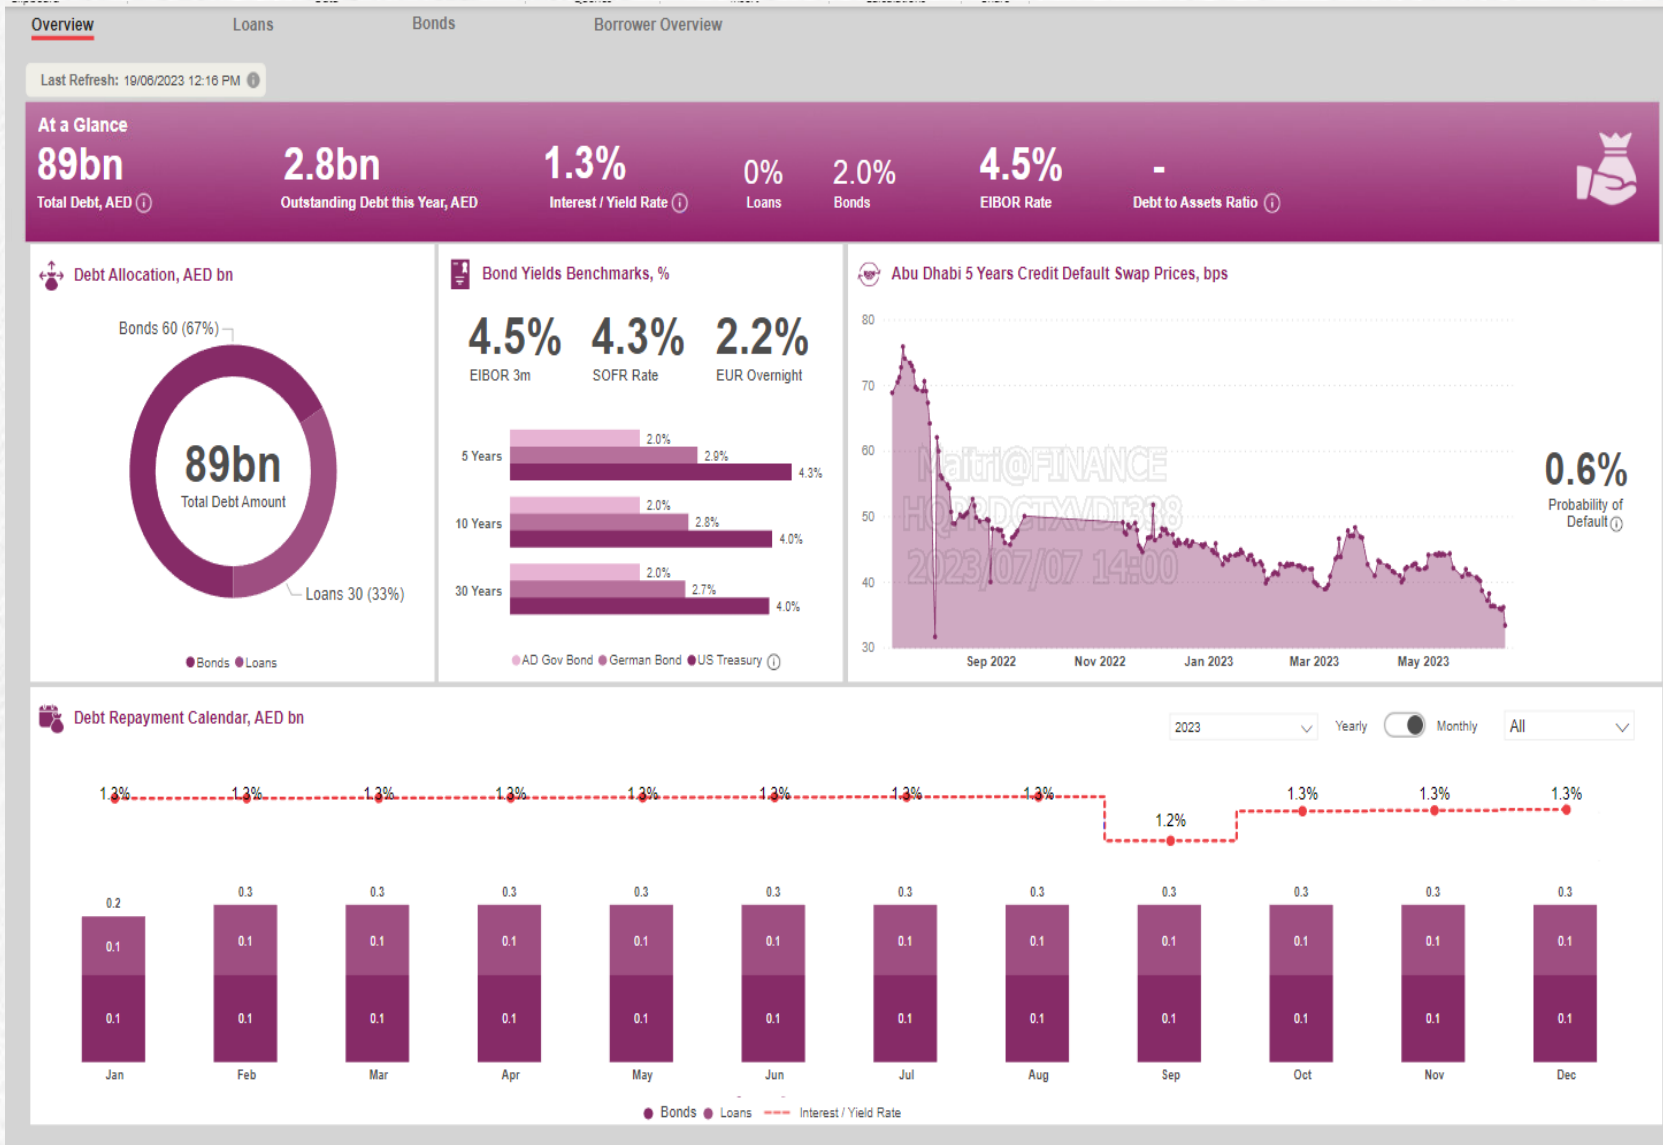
Overview Loans Bonds Borrower Overview

Last Refresh: 19/06/2023 12:16 PM

At a Glance

89bn
Total Debt, AED

2.8bn
Outstanding Debt this Year, AED

1.3%
Interest / Yield Rate

0%
Loans

2.0%
Bonds

4.5%
EIBOR Rate

-
Debt to Assets Ratio

Debt Allocation, AED bn

Bonds 60 (67%)

89bn
Total Debt Amount

Loans 30 (33%)

Bonds Loans

Bond Yields Benchmarks, %

4.5%
EIBOR 3m

4.3%
SOFR Rate

2.2%
EUR Overnight

5 Years 2.0% 2.9% 4.3%
10 Years 2.0% 2.8% 4.0%
30 Years 2.0% 2.7% 4.0%

AD Gov Bond German Bond US Treasury

Abu Dhabi 5 Years Credit Default Swap Prices, bps

80
70
60
50
40
30

Sep 2022 Nov 2022 Jan 2023 Mar 2023 May 2023

Maitri@FINANCE
HQRRDCTXVDT838
2023/07/07 14:00

0.6%
Probability of Default

Debt Repayment Calendar, AED bn

2023 Yearly Monthly All

1.3% 1.3% 1.3% 1.3% 1.3% 1.3% 1.3% 1.3% 1.2% 1.3% 1.3% 1.3%

0.2 0.3 0.3 0.3 0.3 0.3 0.3 0.3 0.3 0.3 0.3 0.3

0.1 0.1 0.1 0.1 0.1 0.1 0.1 0.1 0.1 0.1 0.1 0.1
0.1 0.1 0.1 0.1 0.1 0.1 0.1 0.1 0.1 0.1 0.1 0.1

Jan Feb Mar Apr May Jun Jul Aug Sep Oct Nov Dec

Bonds Loans Interest / Yield Rate